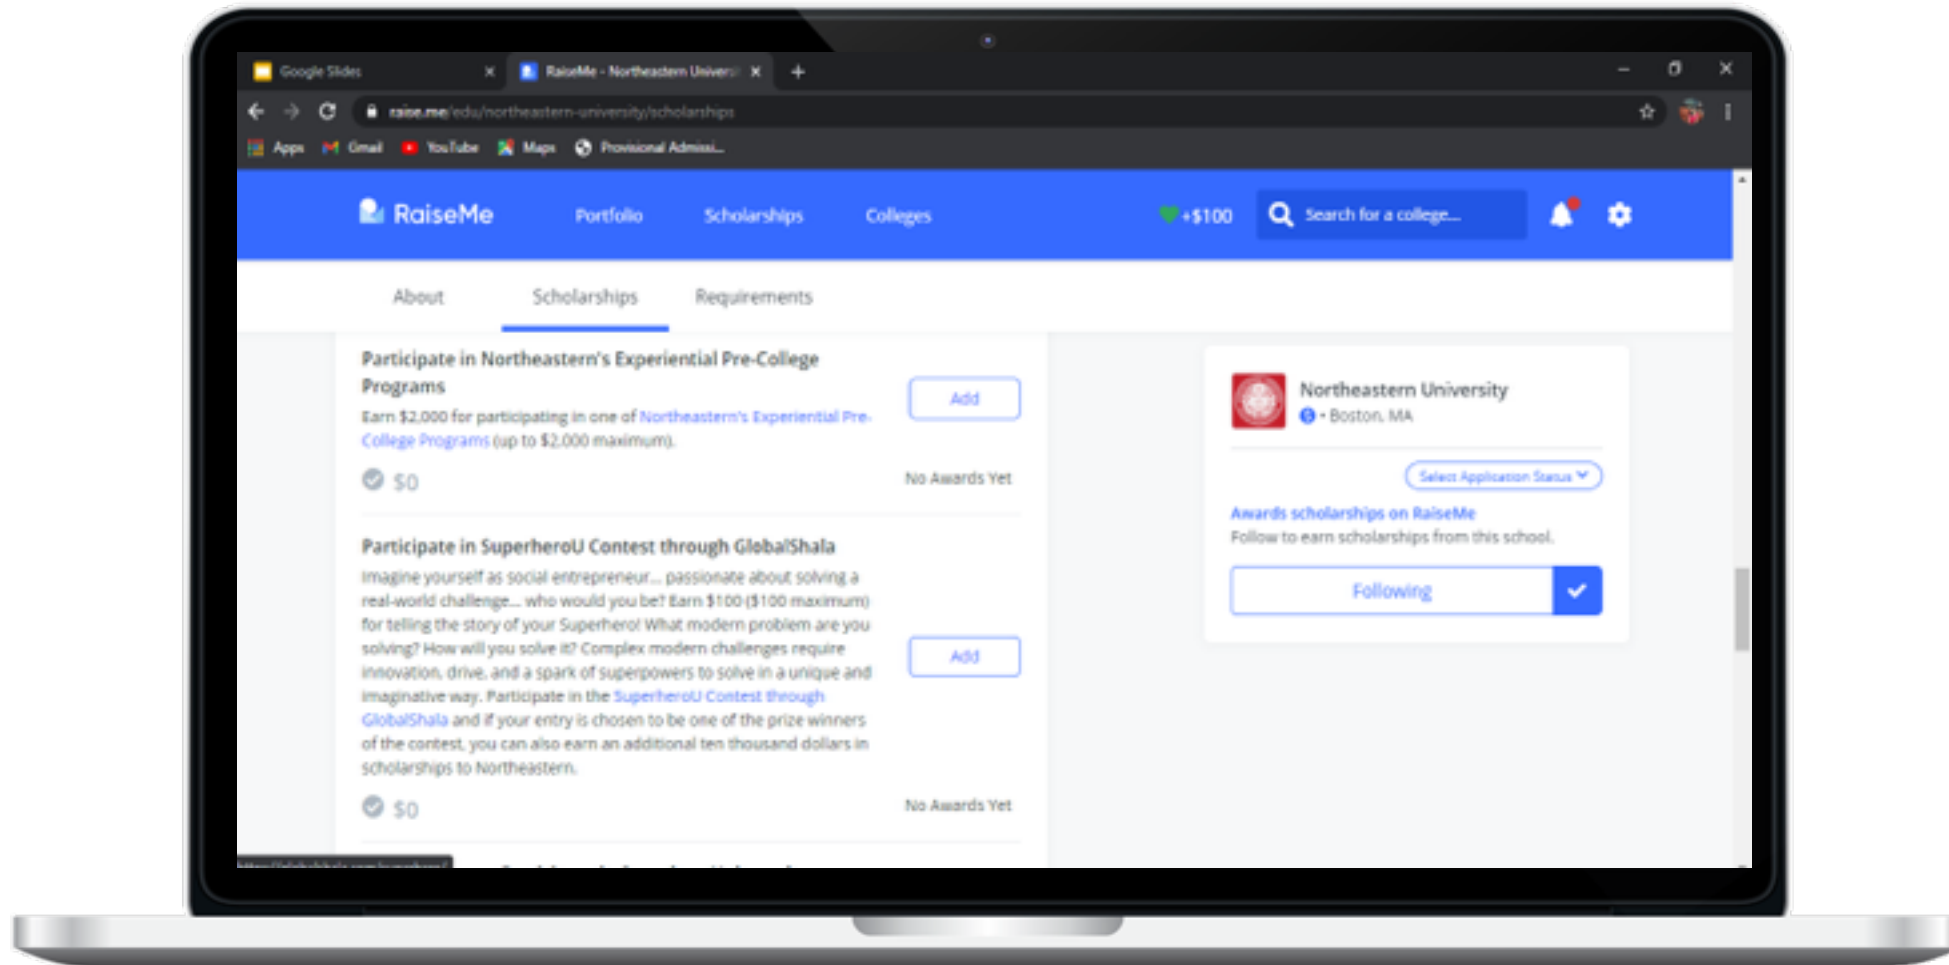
Google Slides
RaiseMe - Northeastern Universi
raise.me/edu/northeastern-university/scholarships
Apps Gmail YouTube Maps Provisional Admissi...

RaiseMe Portfolio Scholarships Colleges +$100 Search for a college...

About Scholarships Requirements

Participate in Northeastern's Experiential Pre-College Programs
Earn $2,000 for participating in one of Northeastern's Experiential Pre-College Programs (up to $2,000 maximum).
Add
$0
No Awards Yet

Participate in SuperheroU Contest through GlobalShala
Imagine yourself as social entrepreneur... passionate about solving a real-world challenge... who would you be? Earn $100 ($100 maximum) for telling the story of your Superhero! What modern problem are you solving? How will you solve it? Complex modern challenges require innovation, drive, and a spark of superpowers to solve in a unique and imaginative way. Participate in the SuperheroU Contest through GlobalShala and if your entry is chosen to be one of the prize winners of the contest, you can also earn an additional ten thousand dollars in scholarships to Northeastern.
Add
$0
No Awards Yet

Northeastern University
• Boston, MA
Select Application Status
Awards scholarships on RaiseMe
Follow to earn scholarships from this school.
Following
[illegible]